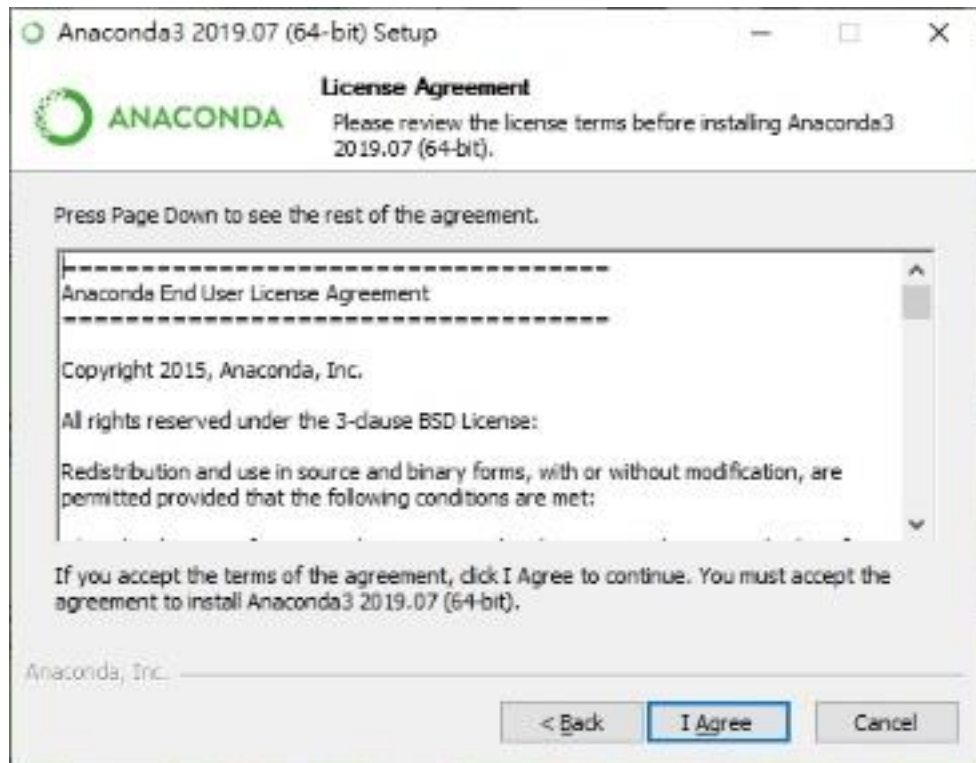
Anaconda3 2019.07 (64-bit) Setup

ANACONDA

License Agreement

Please review the license terms before installing Anaconda3 2019.07 (64-bit).

Press Page Down to see the rest of the agreement.

===================================
Anaconda End User License Agreement
===================================

Copyright 2015, Anaconda, Inc.

All rights reserved under the 3-clause BSD License:

Redistribution and use in source and binary forms, with or without modification, are permitted provided that the following conditions are met:

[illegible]

If you accept the terms of the agreement, click I Agree to continue. You must accept the agreement to install Anaconda3 2019.07 (64-bit).

Anaconda, Inc.

< Back

I Agree

Cancel